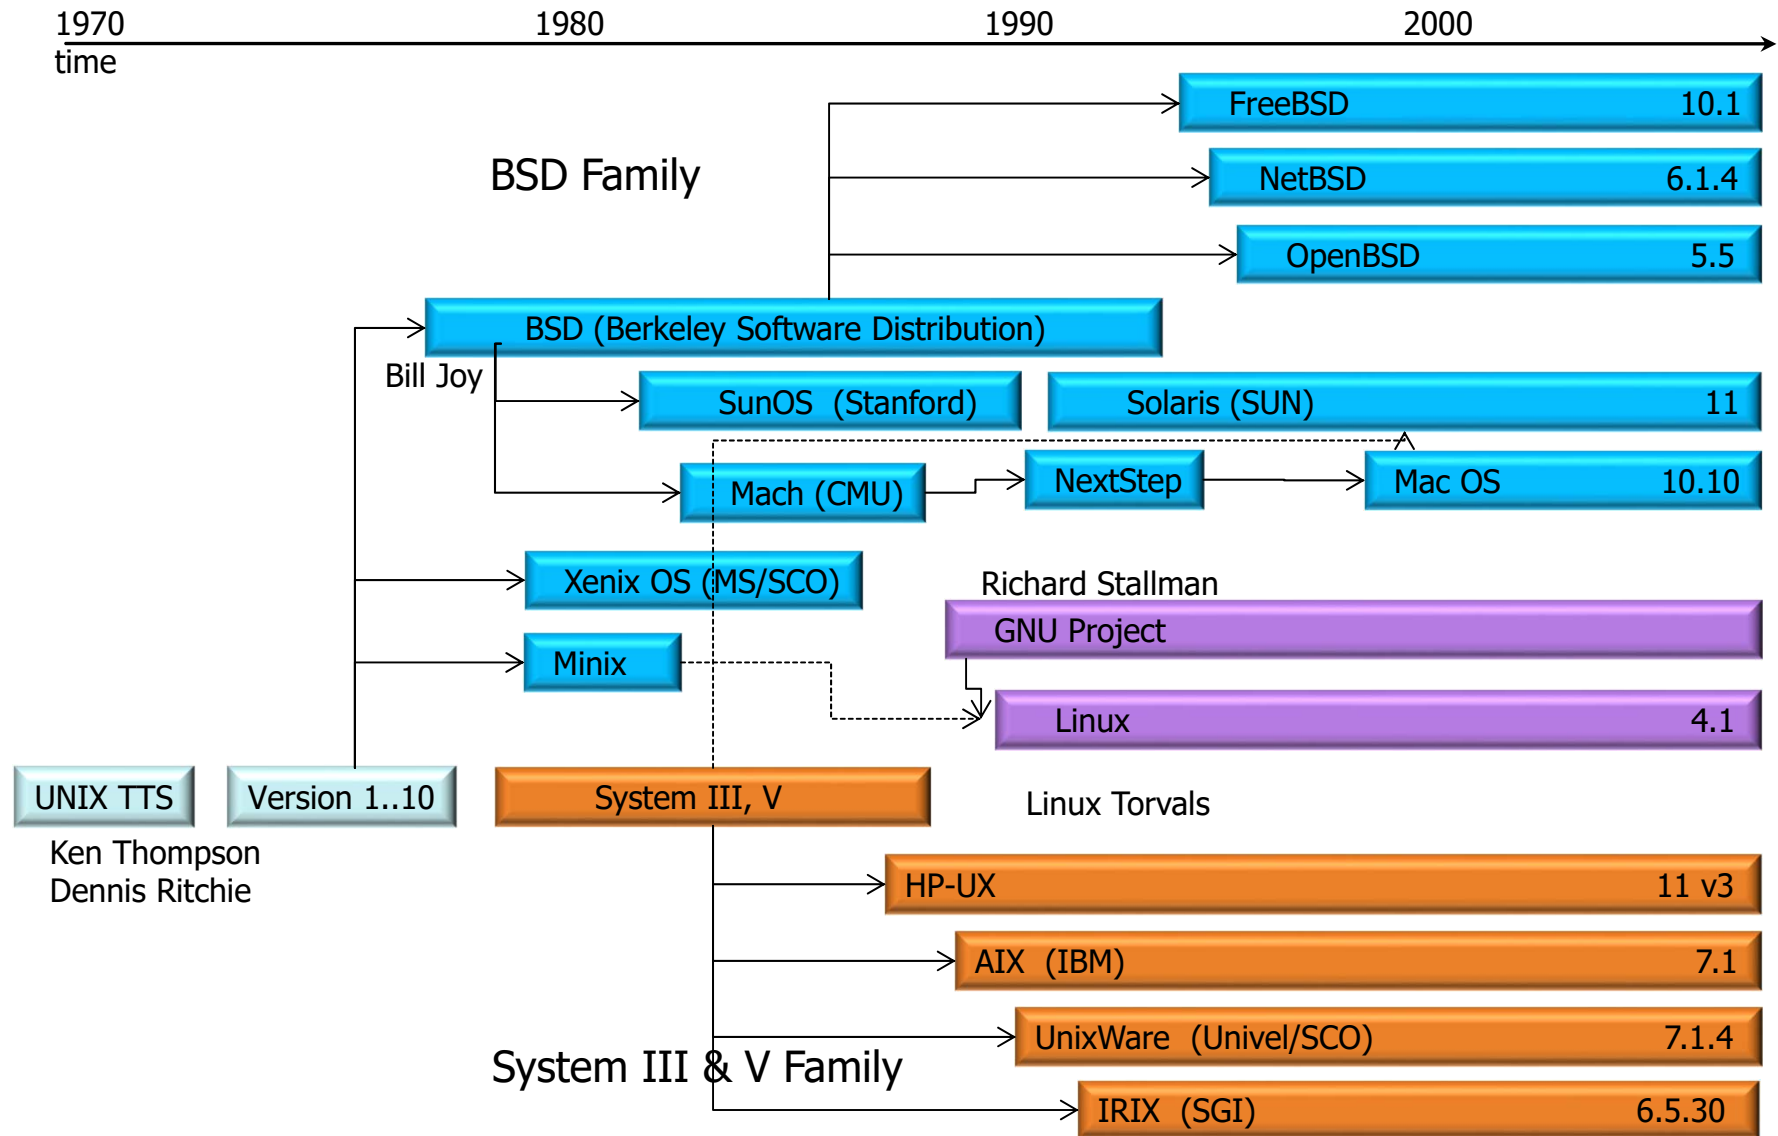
1970
time
1980
1990
2000

FreeBSD 10.1
BSD Family
NetBSD 6.1.4
OpenBSD 5.5
BSD (Berkeley Software Distribution)
Bill Joy
SunOS (Stanford)
Solaris (SUN) 11
Mach (CMU)
NextStep
Mac OS 10.10
Xenix OS (MS/SCO)
Richard Stallman
GNU Project
Minix
Linux 4.1
UNIX TTS
Version 1..10
System III, V
Linux Torvals
Ken Thompson
Dennis Ritchie
HP-UX 11 v3
AIX (IBM) 7.1
UnixWare (Univel/SCO) 7.1.4
System III & V Family
IRIX (SGI) 6.5.30